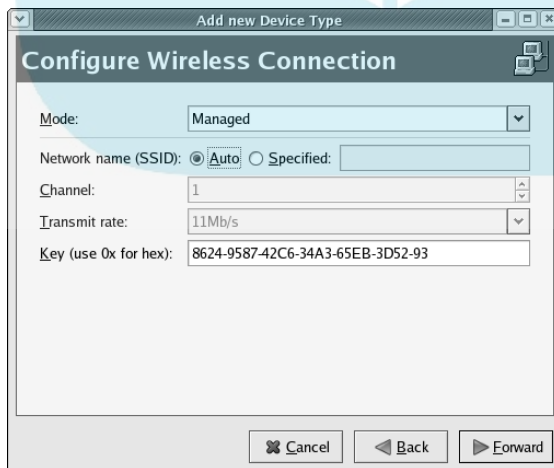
Add new Device Type

Configure Wireless Connection

Mode: Managed

Network name (SSID): Auto Specified:

Channel: 1

Transmit rate: 11Mb/s

Key (use 0x for hex): 8624-9587-42C6-34A3-65EB-3D52-93

Cancel Back Forward